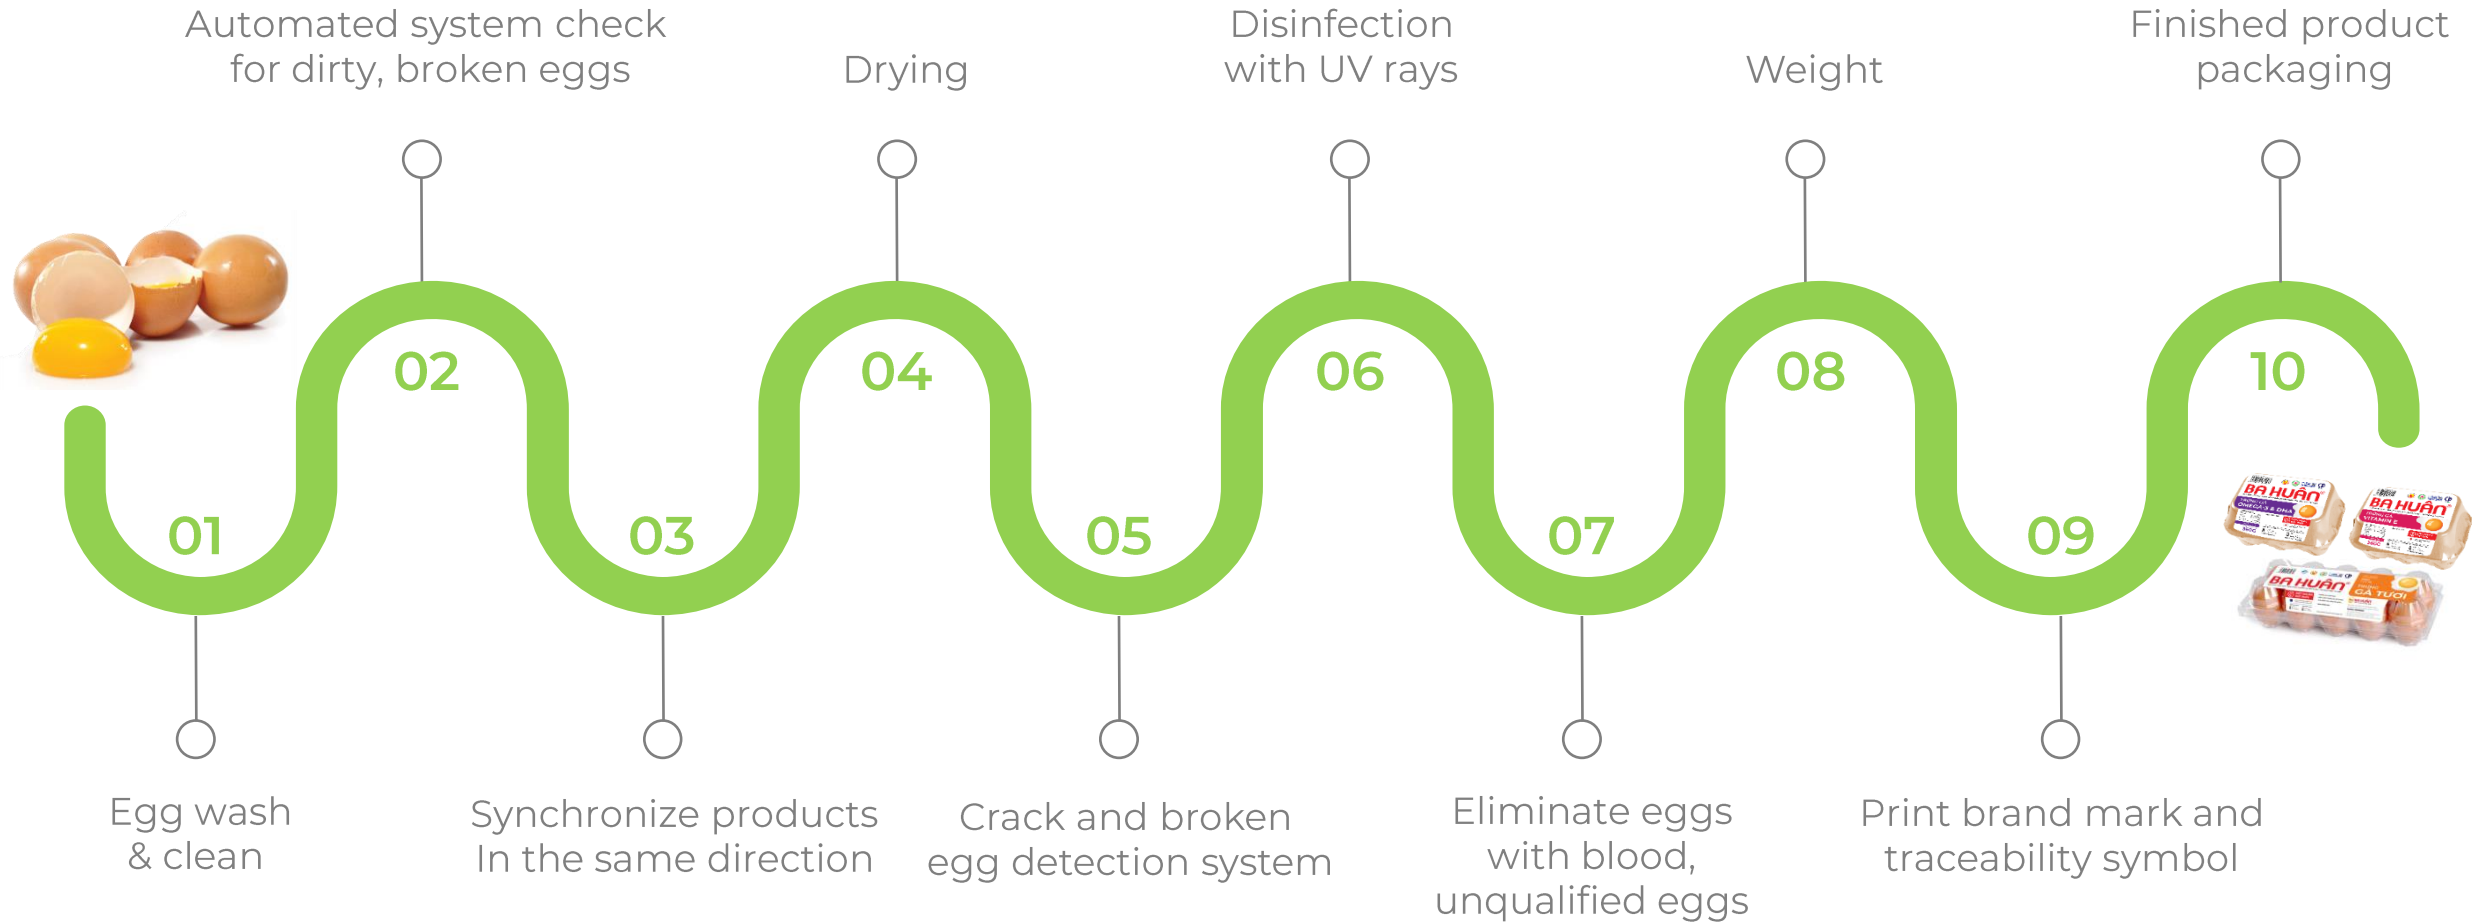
Automated system check for dirty, broken eggs

Drying

Disinfection with UV rays

Weight

Finished product packaging

02

04

06

08

10

01

03

05

07

09

BA HUÂN

BA HUÂN

BA HUÂN

Egg wash & clean

Synchronize products In the same direction

Crack and broken egg detection system

Eliminate eggs with blood, unqualified eggs

Print brand mark and traceability symbol